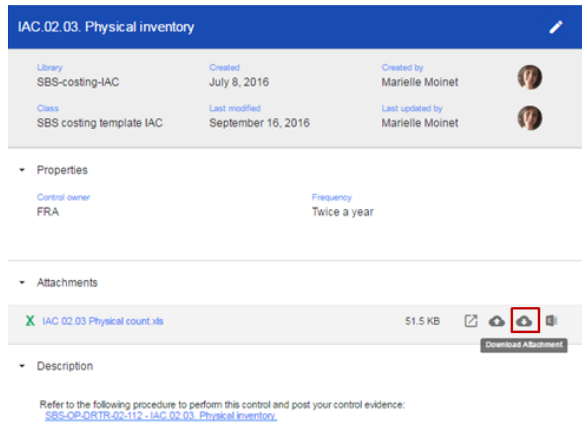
IAC.02.03. Physical inventory

Library
SBS-costing-IAC

Created
July 8, 2016

Created by
Marielle Moinet

Class
SBS costing template IAC

Last modified
September 16, 2016

Last updated by
Marielle Moinet

Properties

Control owner
FRA

Frequency
Twice a year

Attachments

IAC 02.03 Physical count.xls

51.5 KB

Download Attachment

Description

Refer to the following procedure to perform this control and post your control evidence:
SBS-OP-DRTR-02-112 - IAC.02.03. Physical inventory